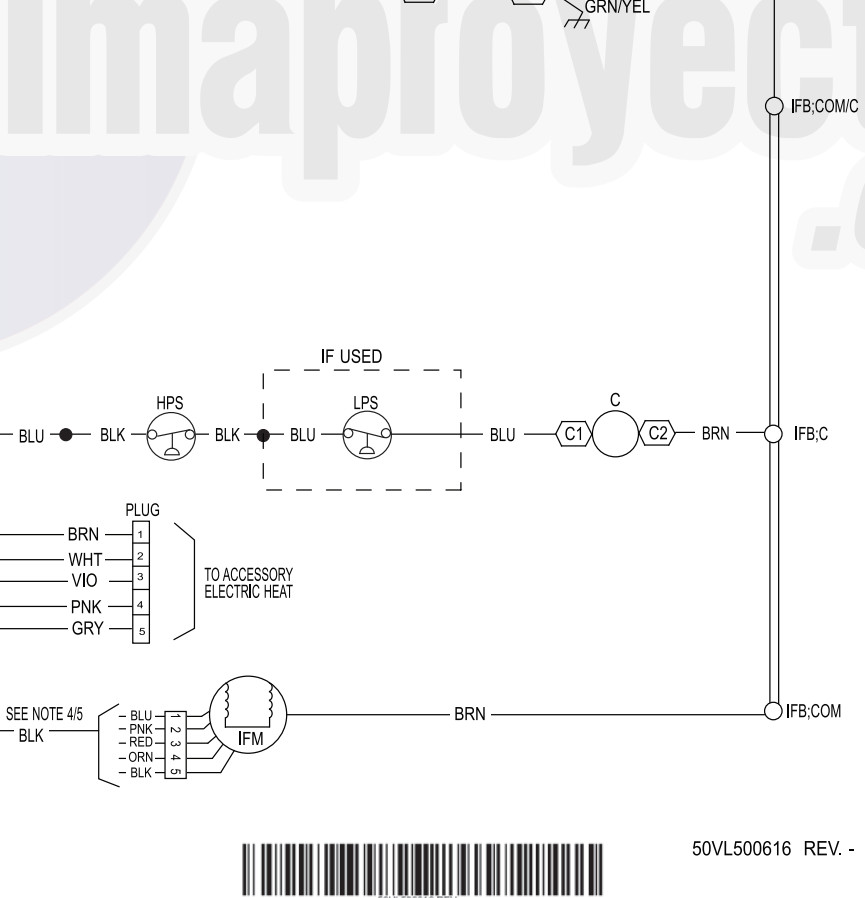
imaproyect

GRN/YEL

IFB;COM/C

IF USED

HPS

LPS

C

BLU BLK BLK BLU BLU C1 C2 BRN IFB;C

PLUG

BRN 1
WHT 2
VIO 3
PNK 4
GRY 5

TO ACCESSORY ELECTRIC HEAT

SEE NOTE 4/5
BLK

BLU 1
PNK 2
RED 3
ORN 4
BLK 5

IFM

BRN

IFB;COM

50VL500616 REV. -